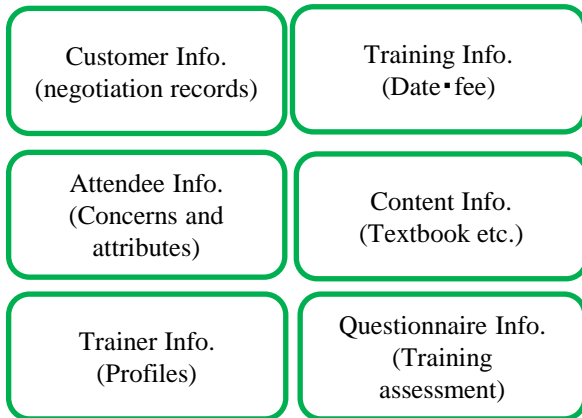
Customer Info.
(negotiation records)

Training Info.
(Date･fee)

Attendee Info.
(Concerns and attributes)

Content Info.
(Textbook etc.)

Trainer Info.
(Profiles)

Questionnaire Info.
(Training assessment)